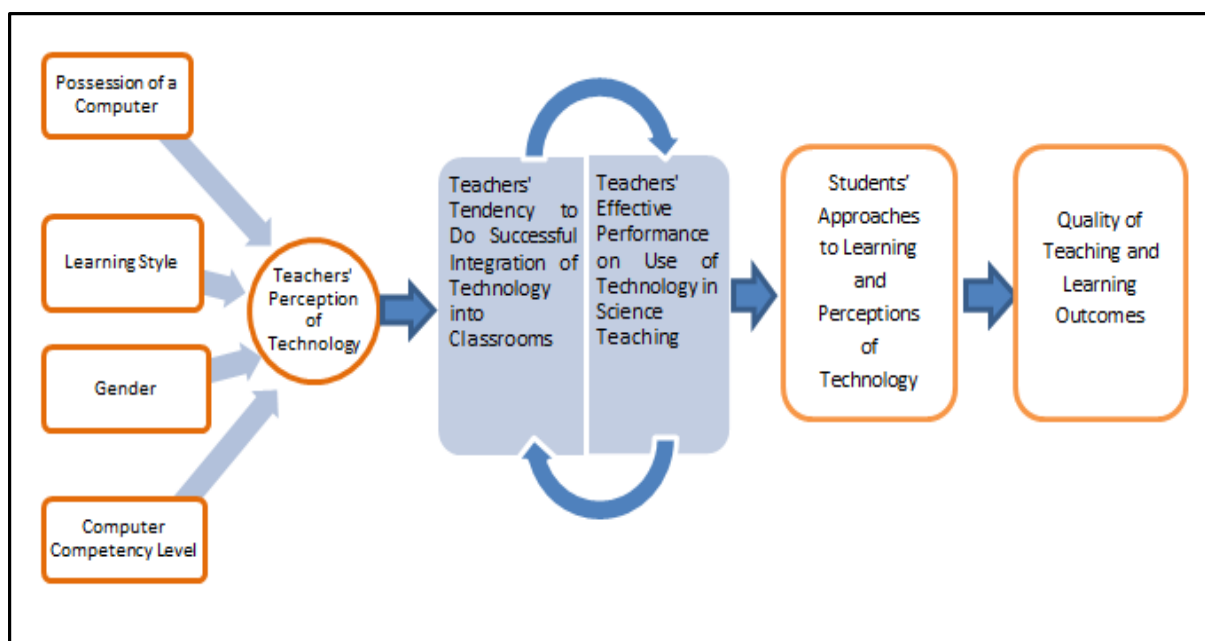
Possession of a Computer

Learning Style

Gender

Computer Competency Level

Teachers' Perception of Technology

Teachers' Tendency to Do Successful Integration of Technology into Classrooms

Teachers' Effective Performance on Use of Technology in Science Teaching

Students' Approaches to Learning and Perceptions of Technology

Quality of Teaching and Learning Outcomes